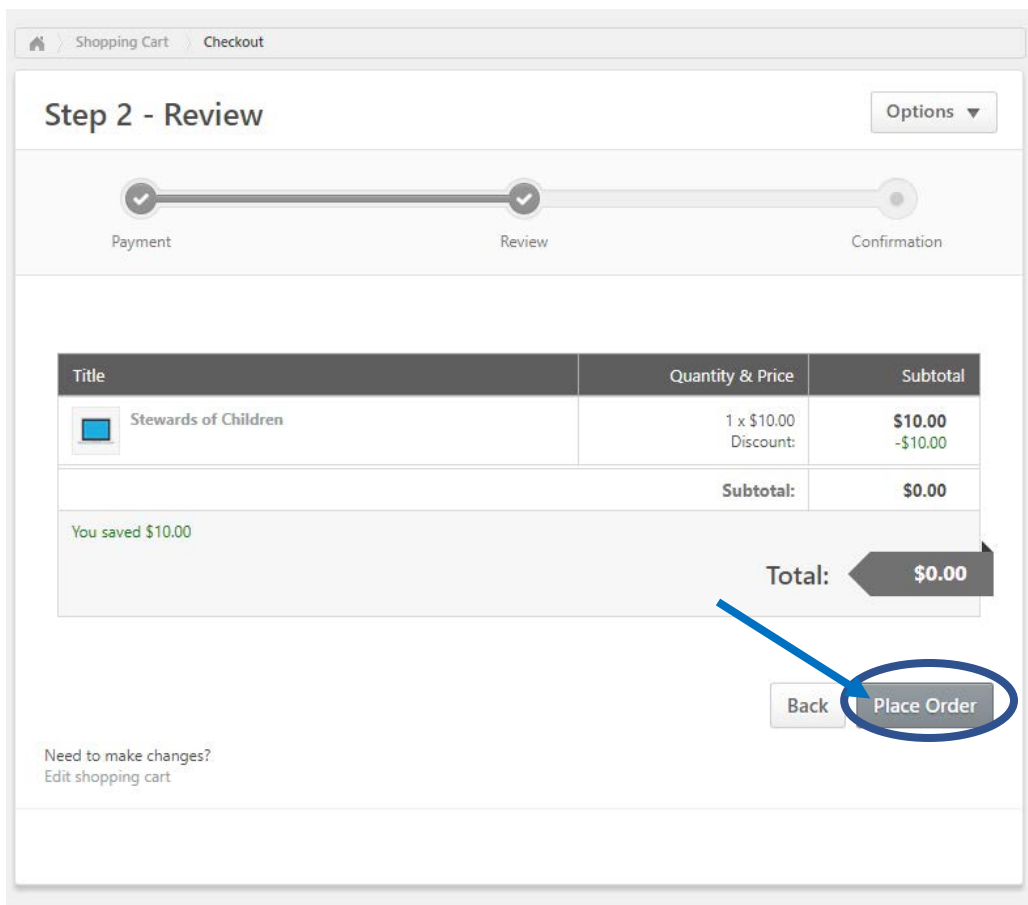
Shopping Cart Checkout

Step 2 - Review

Options ▼

Payment Review Confirmation

| Title | Quantity & Price | Subtotal |
|---|---|---|
| Stewards of Children | 1 x \$10.00 Discount: | \$10.00 -\$10.00 |
| | Subtotal: | \$0.00 |

You saved \$10.00

Total: \$0.00

Back Place Order

Need to make changes?
Edit shopping cart